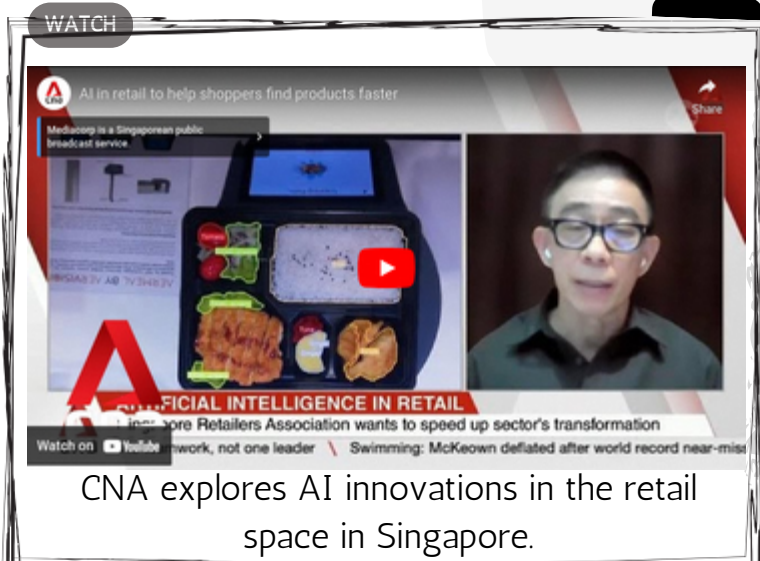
WATCH

cna

AI in retail to help shoppers find products faster

Share

Mediacorp is a Singaporean public broadcast service.

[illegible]FICIAL INTELLIGENCE IN RETAIL

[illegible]ore Retailers Association wants to speed up sector's transformation

Watch on YouTube

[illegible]work, not one leader \ Swimming: McKeown deflated after world record near-mis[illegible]

CNA explores AI innovations in the retail space in Singapore.